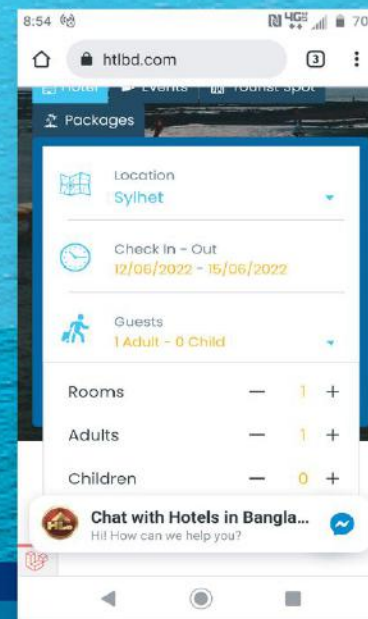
8:54 4G 70

htlbd.com 3

Hotel Events Tourist Spot

Packages

Location
Sylhet

Check In - Out
12/06/2022 - 15/06/2022

Guests
1 Adult - 0 Child

Rooms — 1 +

Adults — 1 +

Children — 0 +

Chat with Hotels in Bangla...
Hi! How can we help you?